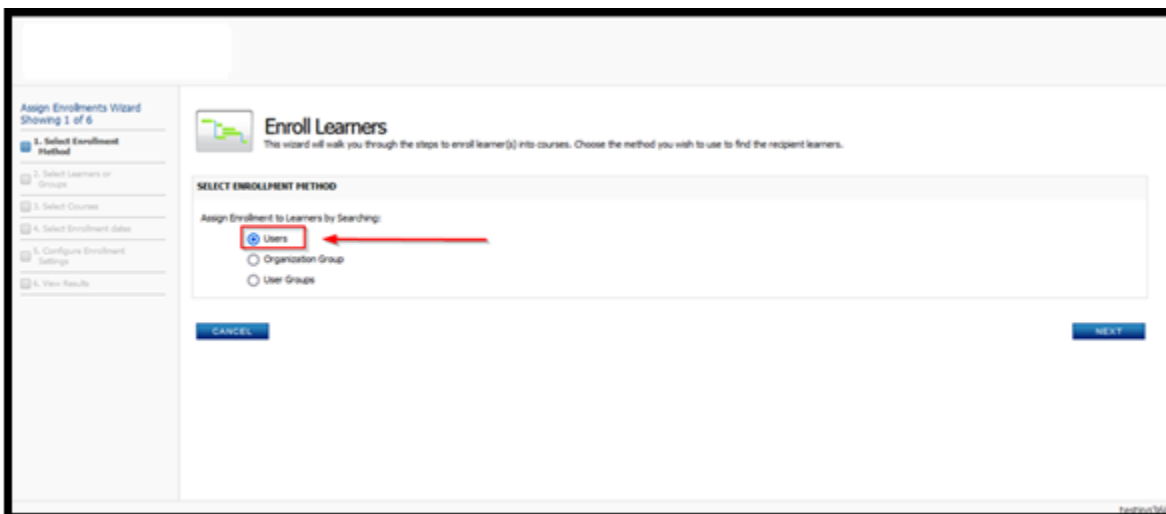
Assign Enrollments Wizard
Showing 1 of 6

1. Select Enrollment Method

2. Select Learners or Groups

3. Select Courses

4. Select Enrollment dates

5. Configure Enrollment Settings

6. View Results

Enroll Learners

This wizard will walk you through the steps to enroll learner(s) into courses. Choose the method you wish to use to find the recipient learners.

SELECT ENROLLMENT METHOD

Assign Enrollment to Learners by Searching:

Users

Organization Group

User Groups

CANCEL

NEXT

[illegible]